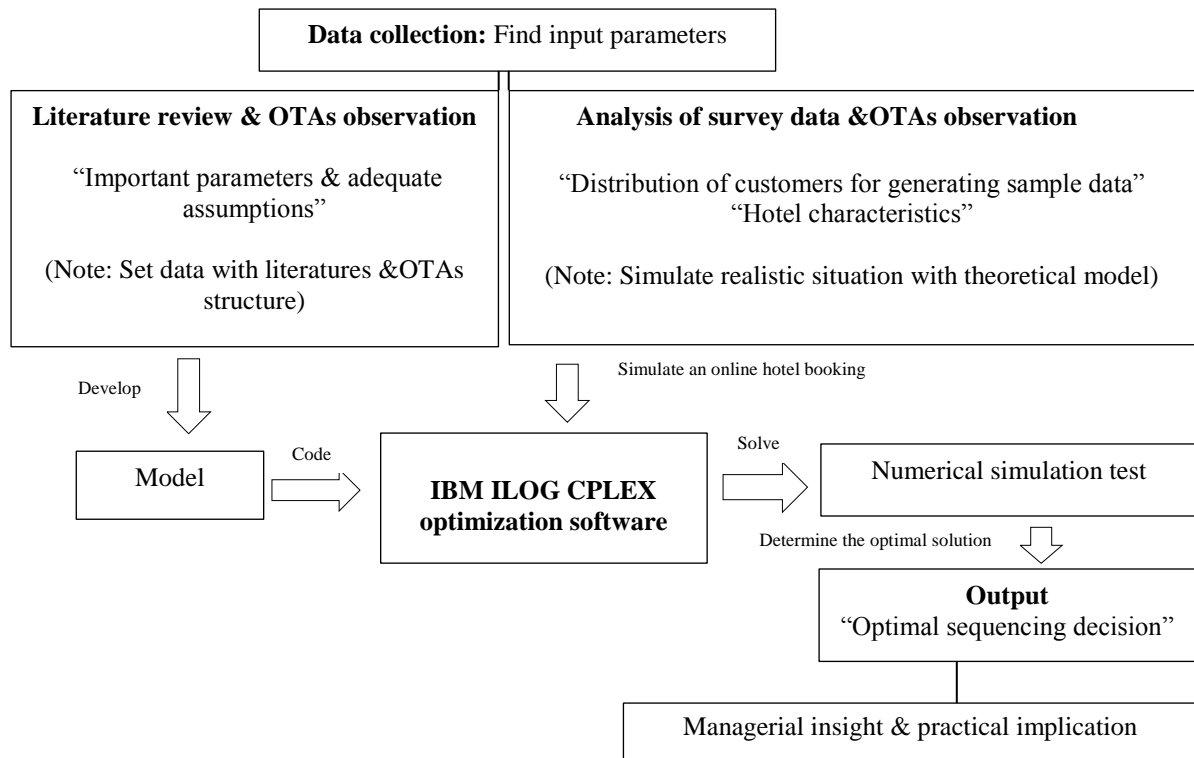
**Data collection:** Find input parameters

**Literature review & OTAs observation**

“Important parameters & adequate assumptions”

(Note: Set data with literatures &OTAs structure)

**Analysis of survey data &OTAs observation**

“Distribution of customers for generating sample data”
“Hotel characteristics”

(Note: Simulate realistic situation with theoretical model)

Develop

Simulate an online hotel booking

Model

Code

**IBM ILOG CPLEX optimization software**

Solve

Numerical simulation test

Determine the optimal solution

**Output**
“Optimal sequencing decision”

Managerial insight & practical implication